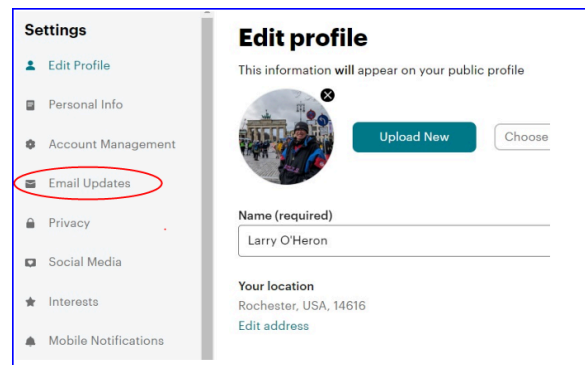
Settings

Edit Profile

Personal Info

Account Management

Email Updates

Privacy

Social Media

Interests

Mobile Notifications

Edit profile

This information **will** appear on your public profile

Upload New

Choose

Name (required)

Larry O'Heron

Your location

Rochester, USA, 14616

Edit address